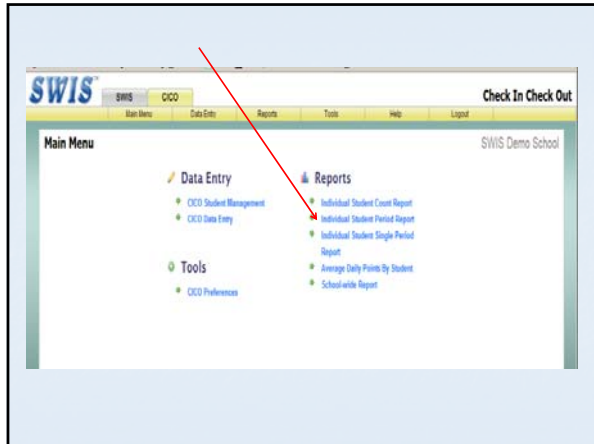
SWIS
SWIS CICO
Check In Check Out
Main Menu Data Entry Reports Tools Help Logout

Main Menu
SWIS Demo School

Data Entry
CICO Student Management
CICO Data Entry

Tools
CICO Preferences

Reports
Individual Student Count Report
Individual Student Period Report
Individual Student Single Period Report
Average Daily Points By Student
School-wide Report